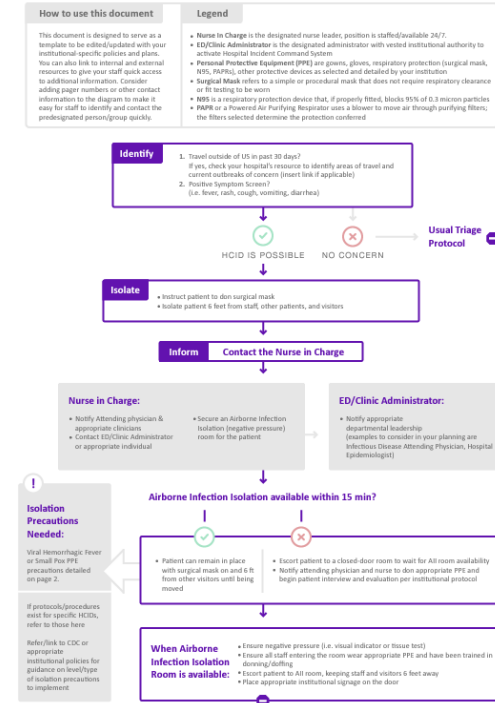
How to use this document

This document is designed to serve as a template to be edited/updated with your institutional-specific policies and plans. You can also link to internal and external resources to give your staff quick access to additional information. Consider adding pager numbers or other contact information to the diagram to make it easy for staff to identify and contact the predesignated person/group quickly.

Legend

• Nurse In Charge is the designated nurse leader, position is staffed/available 24/7.
• ED/Clinic Administrator is the designated administrator with vested institutional authority to activate Hospital Incident Command System
• Personal Protective Equipment (PPE) are gowns, gloves, respiratory protection (surgical mask, N95, PAPRs), other protective devices as selected and detailed by your institution
• Surgical Mask refers to a simple or procedural mask that does not require respiratory clearance or fit testing to be worn
• N95 is a respiratory protection device that, if properly fitted, blocks 95% of 0.3 micron particles
• PAPR or a Powered Air Purifying Respirator uses a blower to move air through purifying filters; the filters selected determine the protection conferred

Identify

1. Travel outside of US in past 30 days?
If yes, check your hospital's resource to identify areas of travel and current outbreaks of concern (insert link if applicable)
2. Positive Symptom Screen?
(i.e. fever, rash, cough, vomiting, diarrhea)

HCID IS POSSIBLE

NO CONCERN

Usual Triage Protocol

Isolate

• Instruct patient to don surgical mask
• Isolate patient 6 feet from staff, other patients, and visitors

Inform

Contact the Nurse in Charge

Nurse in Charge:

• Notify Attending physician & appropriate clinicians
• Contact ED/Clinic Administrator or appropriate individual

• Secure an Airborne Infection Isolation (negative pressure) room for the patient

ED/Clinic Administrator:

• Notify appropriate departmental leadership
(examples to consider in your planning are Infectious Disease Attending Physician, Hospital Epidemiologist)

!

Isolation Precautions Needed:

Viral Hemorrhagic Fever or Small Pox PPE precautions detailed on page 2.

If protocols/procedures exist for specific HCIDs, refer to those here

Refer/link to CDC or appropriate institutional policies for guidance on level/type of isolation precautions to implement

Airborne Infection Isolation available within 15 min?

• Patient can remain in place with surgical mask on and 6 ft from other visitors until being moved

• Escort patient to a closed-door room to wait for AII room availability
• Notify attending physician and nurse to don appropriate PPE and begin patient interview and evaluation per institutional protocol

When Airborne Infection Isolation Room is available:

• Ensure negative pressure (i.e. visual indicator or tissue test)
• Ensure all staff entering the room wear appropriate PPE and have been trained in donning/doffing
• Escort patient to AII room, keeping staff and visitors 6 feet away
• Place appropriate institutional signage on the door